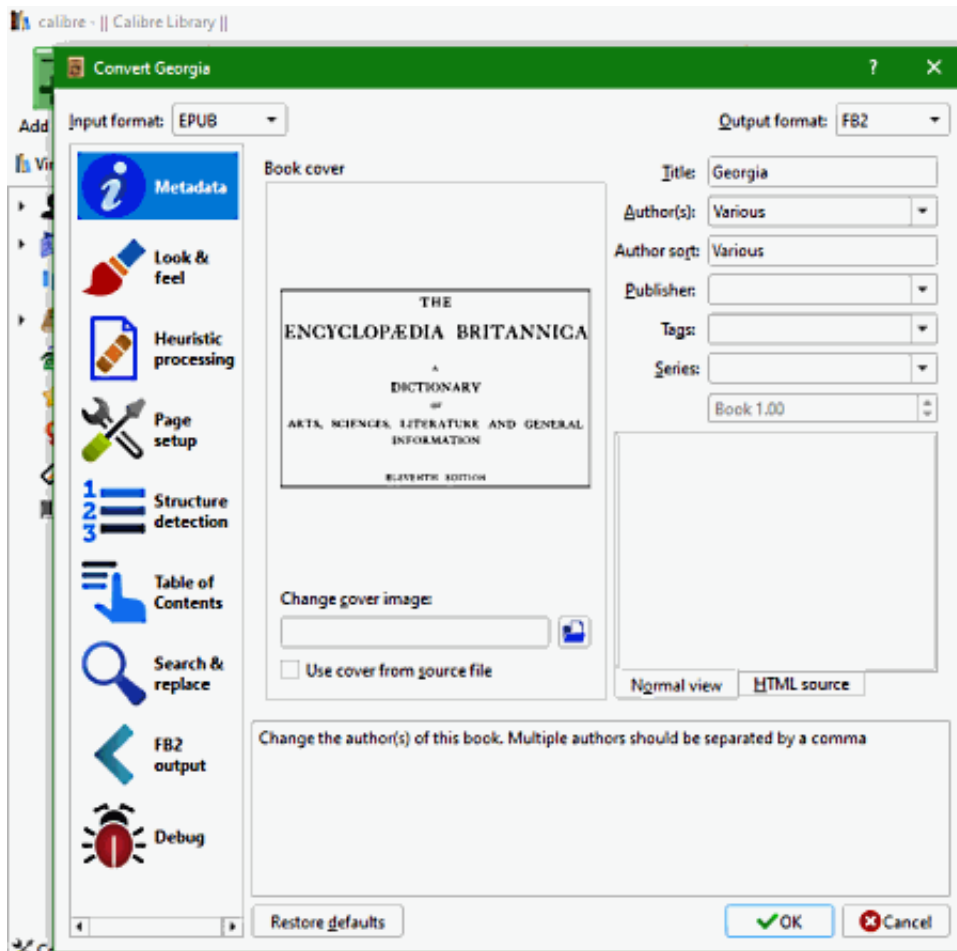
calibre - || Calibre Library ||

Add

Vi

Convert Georgia

?

Input format: EPUB

Output format: FB2

Metadata

Look & feel

Heuristic processing

Page setup

Structure detection

Table of Contents

Search & replace

FB2 output

Debug

Book cover

THE
ENCYCLOPÆDIA BRITANNICA
A
DICTIONARY
OF
ARTS, SCIENCES, LITERATURE AND GENERAL INFORMATION

ELEVENTH EDITION

Change cover image:

Use cover from source file

Title: Georgia

Author(s): Various

Author sort: Various

Publisher:

Tags:

Series:

Book 1.00

Normal view

HTML source

Change the author(s) of this book. Multiple authors should be separated by a comma

Restore defaults

OK

Cancel